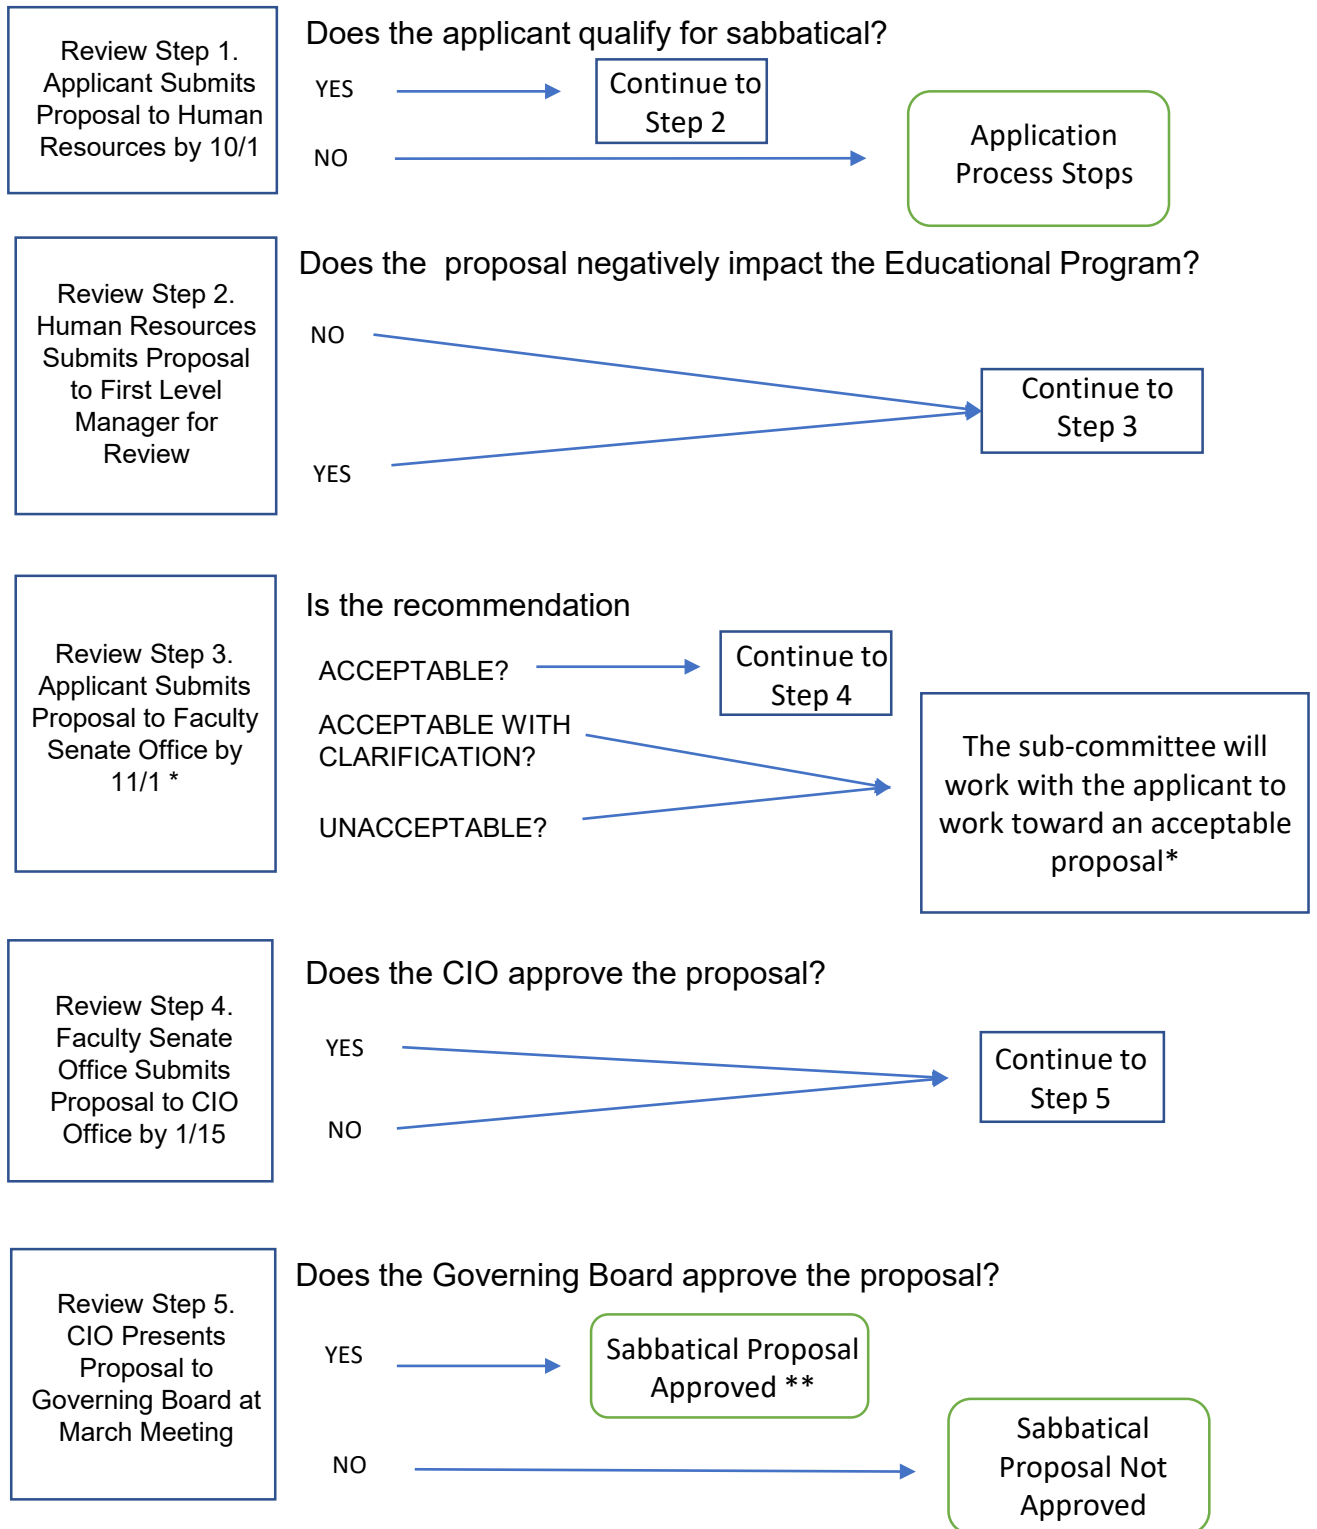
Review Step 1. Applicant Submits Proposal to Human Resources by 10/1

Does the applicant qualify for sabbatical?

YES

Continue to Step 2

NO

Application Process Stops

Review Step 2. Human Resources Submits Proposal to First Level Manager for Review

Does the proposal negatively impact the Educational Program?

NO

Continue to Step 3

YES

Review Step 3. Applicant Submits Proposal to Faculty Senate Office by 11/1 *

Is the recommendation

ACCEPTABLE?

Continue to Step 4

ACCEPTABLE WITH CLARIFICATION?

The sub-committee will work with the applicant to work toward an acceptable proposal*

UNACCEPTABLE?

Review Step 4. Faculty Senate Office Submits Proposal to CIO Office by 1/15

Does the CIO approve the proposal?

YES

Continue to Step 5

NO

Review Step 5. CIO Presents Proposal to Governing Board at March Meeting

Does the Governing Board approve the proposal?

YES

Sabbatical Proposal Approved **

NO

Sabbatical Proposal Not Approved